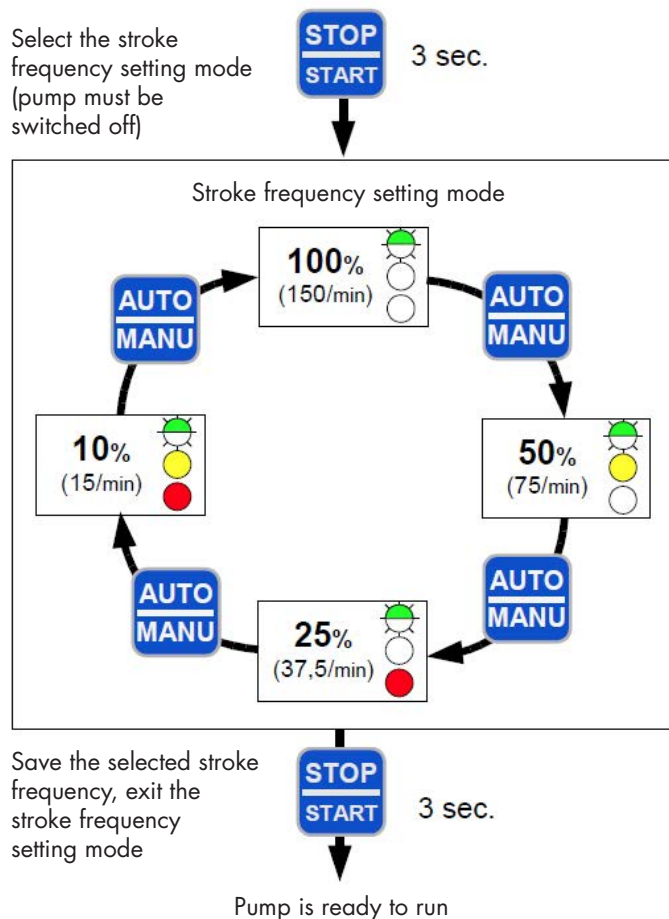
Select the stroke frequency setting mode (pump must be switched off)

STOP
START

3 sec.

Stroke frequency setting mode

100%
(150/min)

AUTO
MANU

50%
(75/min)

AUTO
MANU

25%
(37,5/min)

AUTO
MANU

10%
(15/min)

AUTO
MANU

Save the selected stroke frequency, exit the stroke frequency setting mode

STOP
START

3 sec.

Pump is ready to run